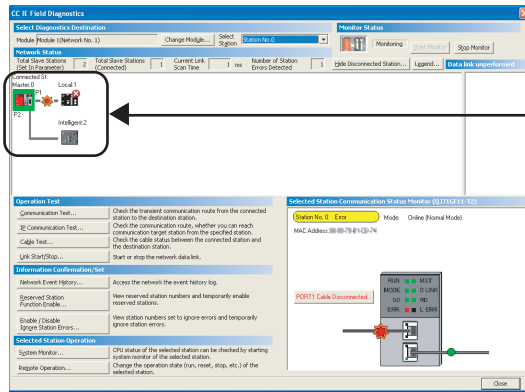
CC IE Field Diagnostics

Select Diagnostics Destination

Module Module 1(Network No. 1) Change Module... Select Station Station No.0

Monitor Status

Monitoring Start Monitor Stop Monitor

Network Status

Total Slave Stations (Set In Parameter) 2 Total Slave Stations (Connected) 1 Current Link Scan Time 1 ms Number of Station Errors Detected 1

Hide Disconnected Station... Legend... Data link unperformed

Connected St
Master 0
P1
P2
Local 1
Intelligent 2

Operation Test

Communication Test... Check the transient communication route from the connected station to the destination station.

IP Communication Test... Check the communication route, whether you can reach communication target station from the specified station.

Cable Test... Check the cable status between the connected station and the destination station.

Link Start/Stop... Start or stop the network data link.

Information Confirmation/Set

Network Event History... Access the network the event history log.

Reserved Station Function Enable... View reserved station numbers and temporarily enable reserved stations.

Enable / Disable Ignore Station Errors... View station numbers set to ignore errors and temporarily ignore station errors.

Selected Station Operation

System Monitor... CPU status of the selected station can be checked by starting system monitor of the selected station.

Remote Operation... Change the operation state (run, reset, stop, etc.) of the selected station.

Selected Station Communication Status Monitor (QJ71GF11-T2)

Station No. 0 Error Mode: Online (Normal Mode)

MAC Address: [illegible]

PORT1 Cable Disconnected.

RUN MST
MODE D LINK
SD RD
ERR L ERR

Close